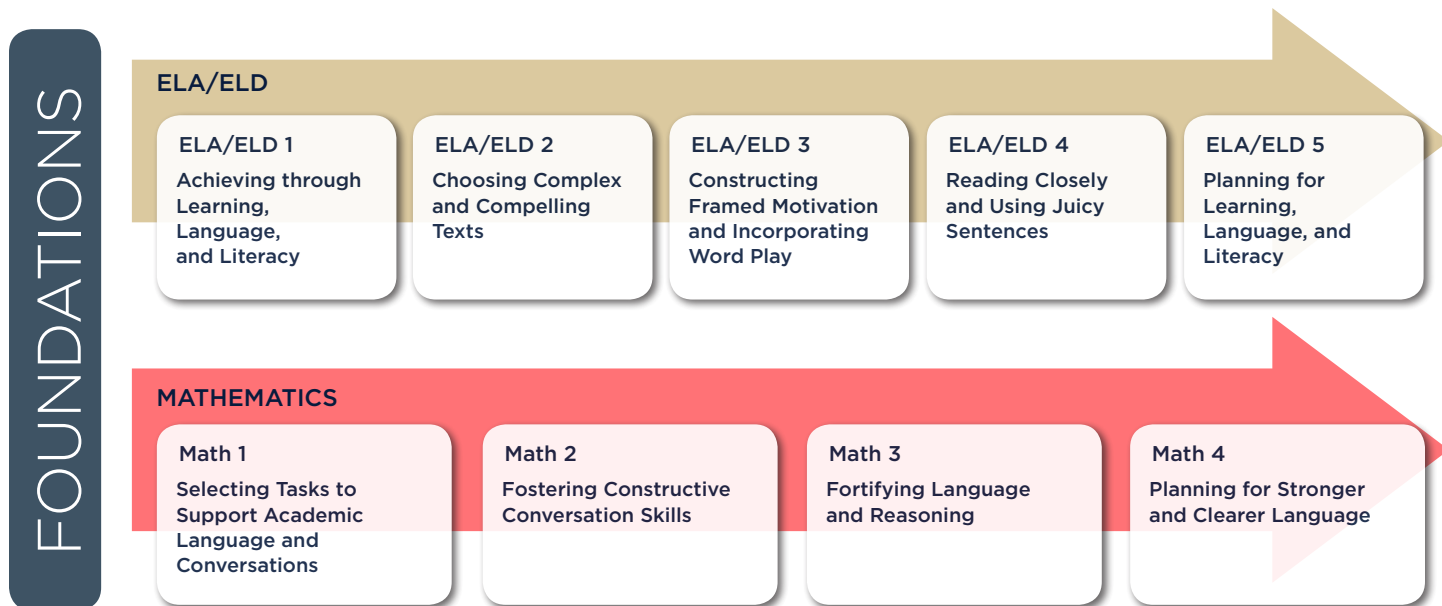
FOUNDATIONS

ELA/ELD

ELA/ELD 1
Achieving through Learning, Language, and Literacy

ELA/ELD 2
Choosing Complex and Compelling Texts

ELA/ELD 3
Constructing Framed Motivation and Incorporating Word Play

ELA/ELD 4
Reading Closely and Using Juicy Sentences

ELA/ELD 5
Planning for Learning, Language, and Literacy

MATHEMATICS

Math 1
Selecting Tasks to Support Academic Language and Conversations

Math 2
Fostering Constructive Conversation Skills

Math 3
Fortifying Language and Reasoning

Math 4
Planning for Stronger and Clearer Language